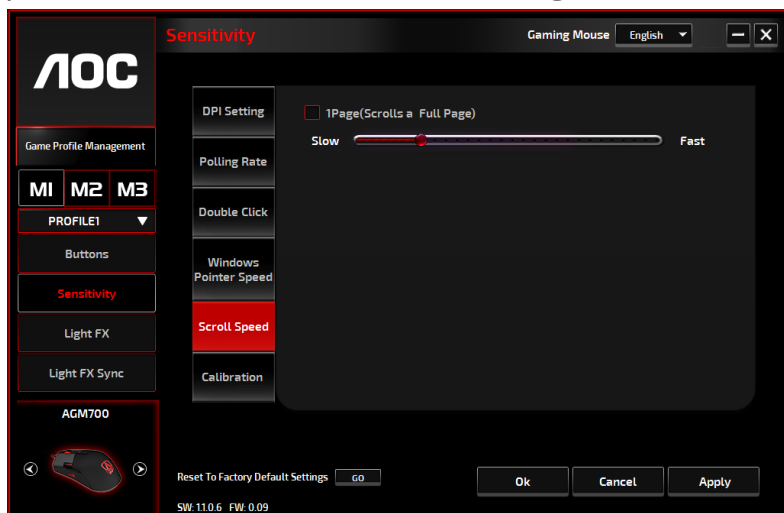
AOC

Sensitivity

Gaming Mouse English

Game Profile Management

M1 M2 M3

PROFILE1

Buttons

Sensitivity

Light FX

Light FX Sync

AGM700

DPI Setting

Polling Rate

Double Click

Windows Pointer Speed

Scroll Speed

Calibration

1Page(Scrolls a Full Page)

Slow

Fast

Reset To Factory Default Settings GO

SW: 1.1.0.6 FW: 0.09

Ok

Cancel

Apply